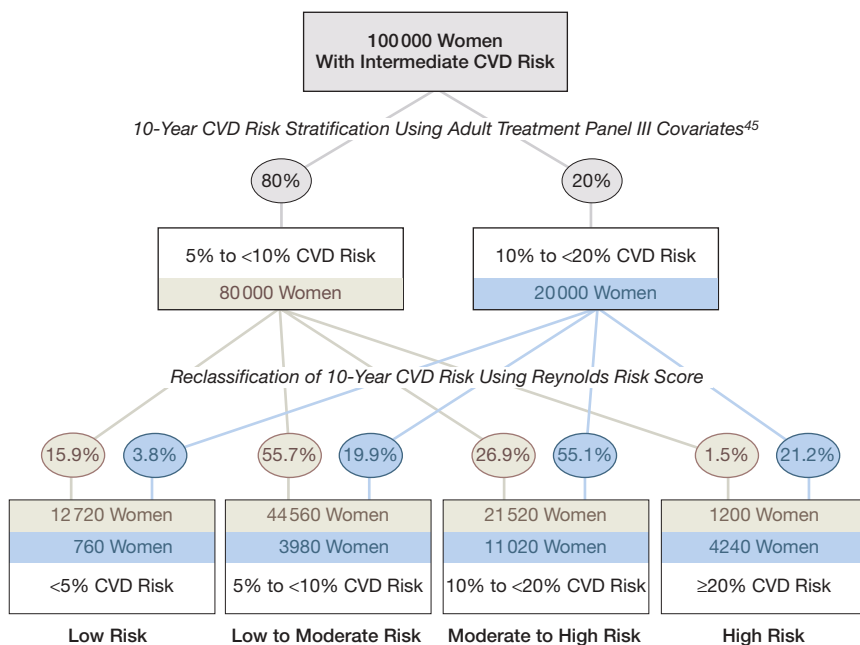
100 000 Women
With Intermediate CVD Risk

10-Year CVD Risk Stratification Using Adult Treatment Panel III Covariates$^{45}$

80%

20%

5% to <10% CVD Risk
80 000 Women

10% to <20% CVD Risk
20 000 Women

Reclassification of 10-Year CVD Risk Using Reynolds Risk Score

15.9%

3.8%

55.7%

19.9%

26.9%

55.1%

1.5%

21.2%

12 720 Women
760 Women
<5% CVD Risk

44 560 Women
3980 Women
5% to <10% CVD Risk

21 520 Women
11 020 Women
10% to <20% CVD Risk

1200 Women
4240 Women
≥20% CVD Risk

Low Risk

Low to Moderate Risk

Moderate to High Risk

High Risk